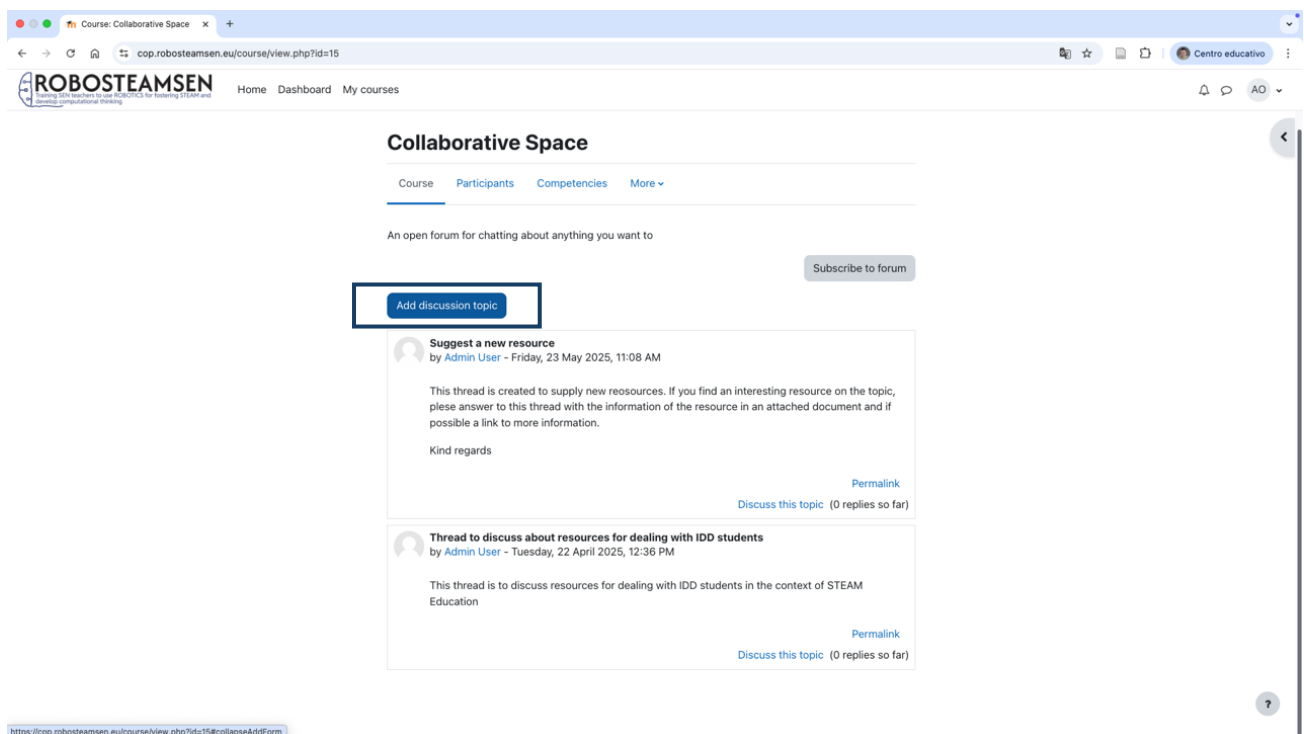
Course: Collaborative Space ×

cop.robosteamsen.eu/course/view.php?id=15

Centro educativo

ROBOSTEAMSEN
Training SEN teachers to use ROBOTICS for fostering STEAM and develop computational thinking

Home Dashboard My courses

AO

Collaborative Space

Course Participants Competencies More

An open forum for chatting about anything you want to

Subscribe to forum

Add discussion topic

Suggest a new resource
by Admin User - Friday, 23 May 2025, 11:08 AM

This thread is created to supply new reosources. If you find an interesting resource on the topic, plese answer to this thread with the information of the resource in an attached document and if possible a link to more information.

Kind regards

Permalink

Discuss this topic (0 replies so far)

Thread to discuss about resources for dealing with IDD students
by Admin User - Tuesday, 22 April 2025, 12:36 PM

This thread is to discuss resources for dealing with IDD students in the context of STEAM Education

Permalink

Discuss this topic (0 replies so far)

https://cop.robosteamsen.eu/course/view.php?id=15#collapseAddForm

?